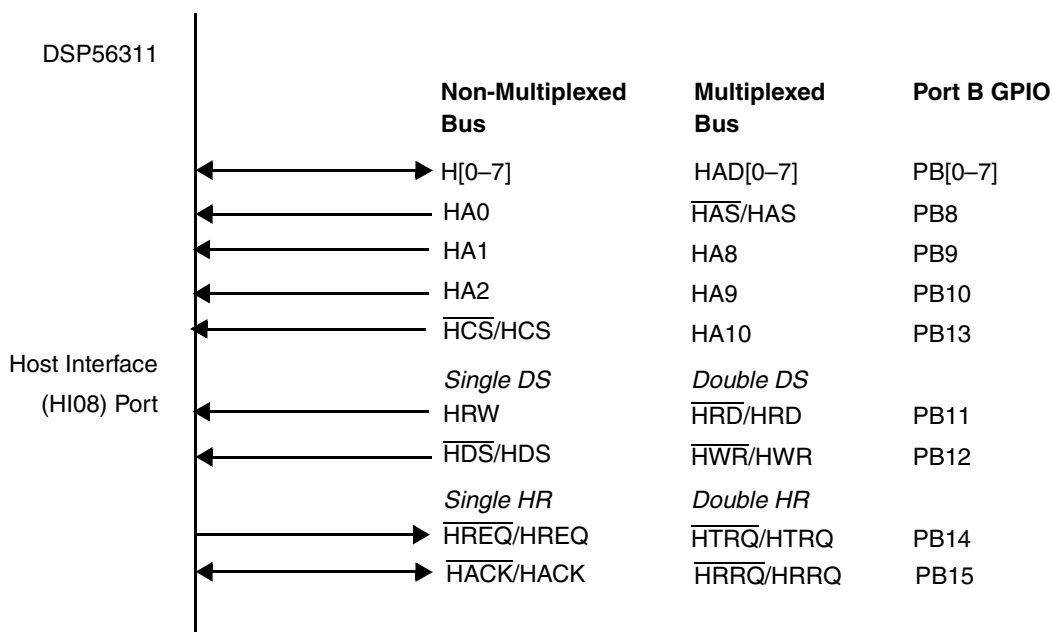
DSP56311

Host Interface (HI08) Port

| Non-Multiplexed Bus | Multiplexed Bus | Port B GPIO |
|---|---|---|
| H[0–7] | HAD[0–7] | PB[0–7] |
| HA0 | $\overline{HAS}$/HAS | PB8 |
| HA1 | HA8 | PB9 |
| HA2 | HA9 | PB10 |
| $\overline{HCS}$/HCS | HA10 | PB13 |
| *Single DS* | *Double DS* | |
| HRW | $\overline{HRD}$/HRD | PB11 |
| $\overline{HDS}$/HDS | $\overline{HWR}$/HWR | PB12 |
| *Single HR* | *Double HR* | |
| $\overline{HREQ}$/HREQ | $\overline{HTRQ}$/HTRQ | PB14 |
| $\overline{HACK}$/HACK | $\overline{HRRQ}$/HRRQ | PB15 |